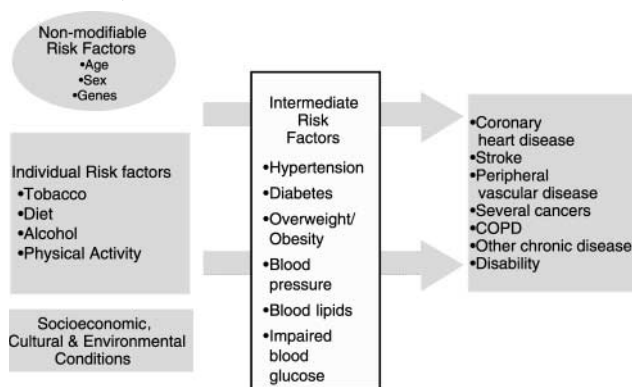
Non-modifiable Risk Factors
•Age
•Sex
•Genes

Individual Risk factors
•Tobacco
•Diet
•Alcohol
•Physical Activity

Socioeconomic, Cultural & Environmental Conditions

Intermediate Risk Factors
•Hypertension
•Diabetes
•Overweight/ Obesity
•Blood pressure
•Blood lipids
•Impaired blood glucose

•Coronary heart disease
•Stroke
•Peripheral vascular disease
•Several cancers
•COPD
•Other chronic disease
•Disability